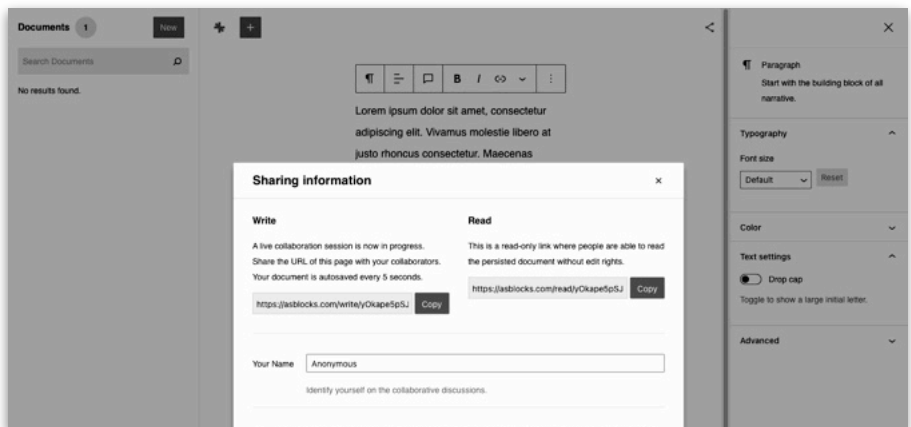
Documents 1 New

Search Documents

No results found.

+

B I

Lorem ipsum dolor sit amet, consectetur adipiscing elit. Vivamus molestie libero at justo rhoncus consectetur. Maecenas

Sharing information ×

Write

A live collaboration session is now in progress. Share the URL of this page with your collaborators. Your document is autosaved every 5 seconds.

https://asblocks.com/write/yOkape5pSJ Copy

Read

This is a read-only link where people are able to read the persisted document without edit rights.

https://asblocks.com/read/yOkape5pSJ Copy

Your Name Anonymous

Identify yourself on the collaborative discussions.

×

Paragraph
Start with the building block of all narrative.

Typography

Font size

Default Reset

Color

Text settings

Drop cap

Toggle to show a large initial letter.

Advanced